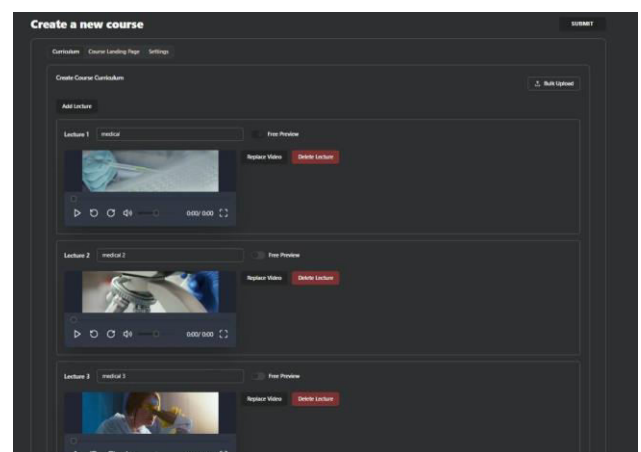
Create a new course

SUBMIT

Curriculum Course Landing Page Settings

Create Course Curriculum

Bulk Upload

Add Lecture

Lecture 1 medical

Free Preview

Replace Video Delete Lecture

0:00 / 0:00

Lecture 2 medical 2

Free Preview

Replace Video Delete Lecture

0:00 / 0:00

Lecture 3 medical 3

Free Preview

Replace Video Delete Lecture